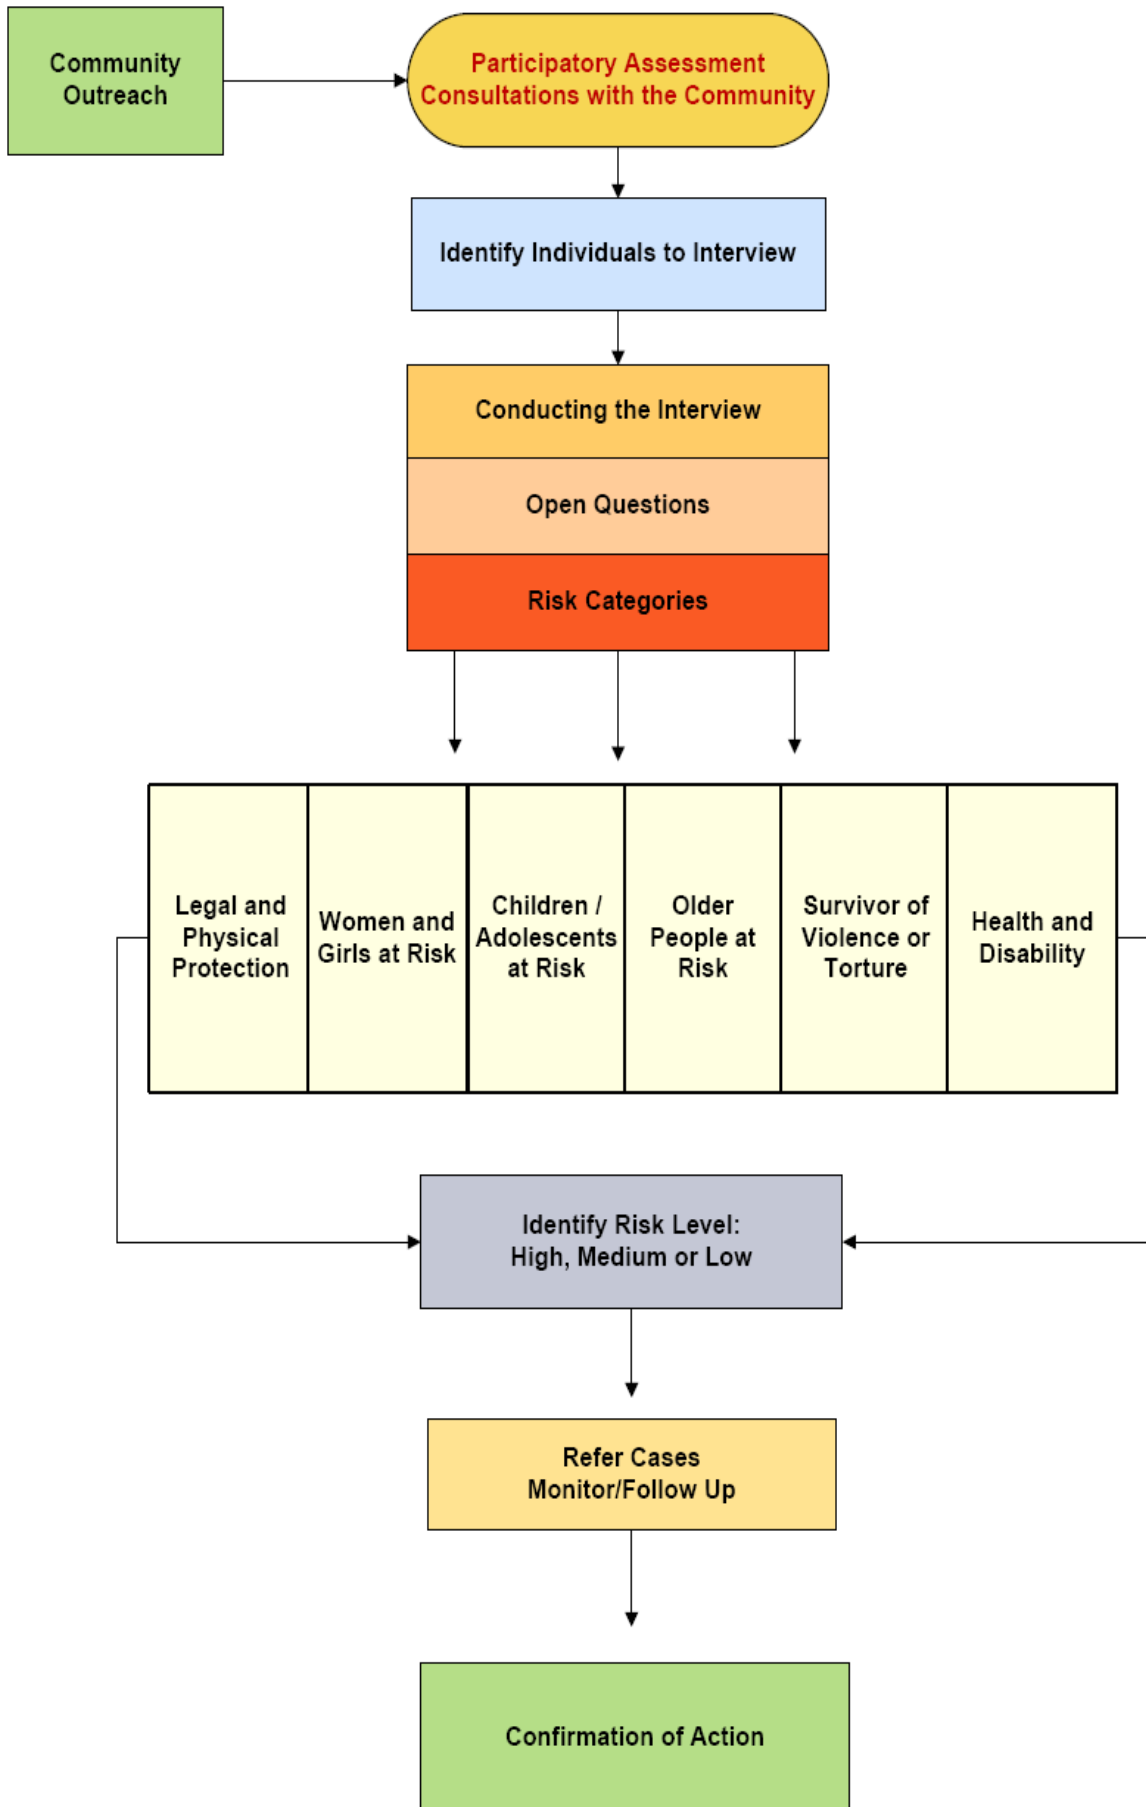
Community Outreach

Participatory Assessment Consultations with the Community

Identify Individuals to Interview

Conducting the Interview

Open Questions

Risk Categories

Legal and Physical Protection

Women and Girls at Risk

Children / Adolescents at Risk

Older People at Risk

Survivor of Violence or Torture

Health and Disability

Identify Risk Level: High, Medium or Low

Refer Cases Monitor/Follow Up

Confirmation of Action